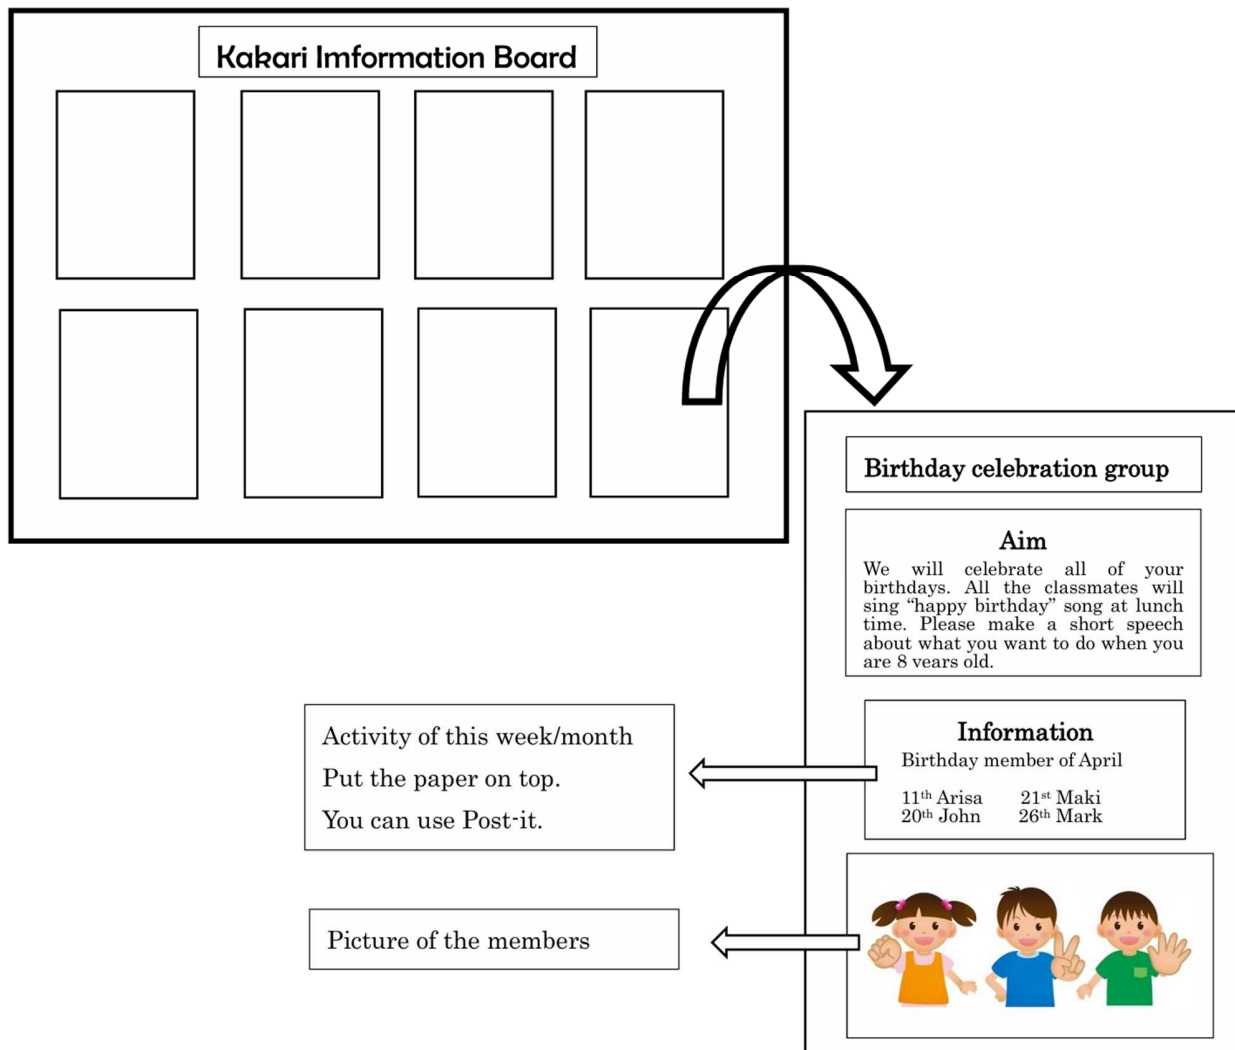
Kakari Imformation Board

Birthday celebration group

Aim

We will celebrate all of your birthdays. All the classmates will sing "happy birthday" song at lunch time. Please make a short speech about what you want to do when you are 8 years old.

Activity of this week/month

Put the paper on top.

You can use Post-it.

Information

Birthday member of April

$11^{th}$ Arisa $21^{st}$ Maki
$20^{th}$ John $26^{th}$ Mark

Picture of the members